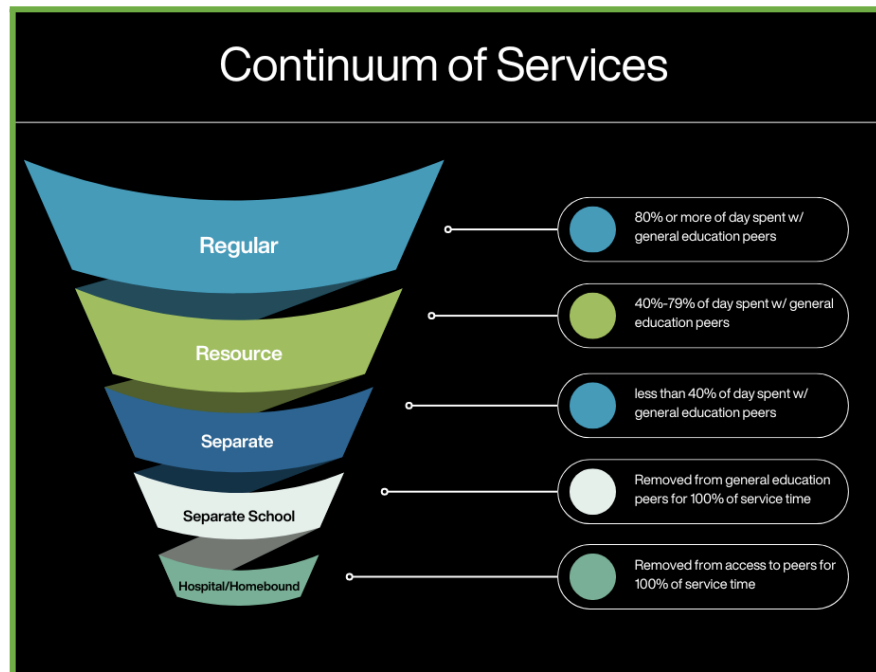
Continuum of Services

Regular

80% or more of day spent w/ general education peers

Resource

40%-79% of day spent w/ general education peers

Separate

less than 40% of day spent w/ general education peers

Separate School

Removed from general education peers for 100% of service time

Hospital/Homebound

Removed from access to peers for 100% of service time